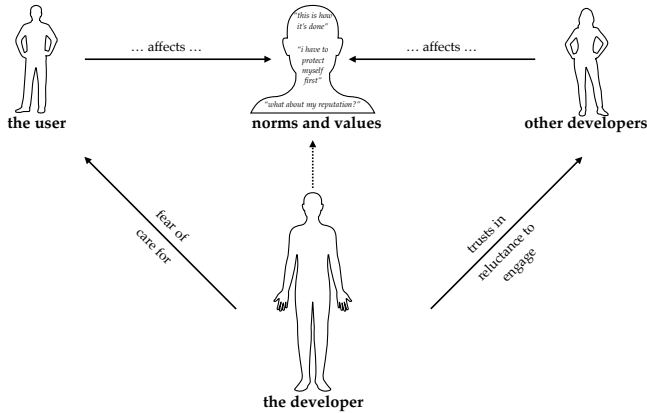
"this is how it's done"

"i have to protect myself first"

"what about my reputation?"

… affects …

… affects …

the user

norms and values

other developers

fear of
care for

trusts in
reluctance to engage

the developer